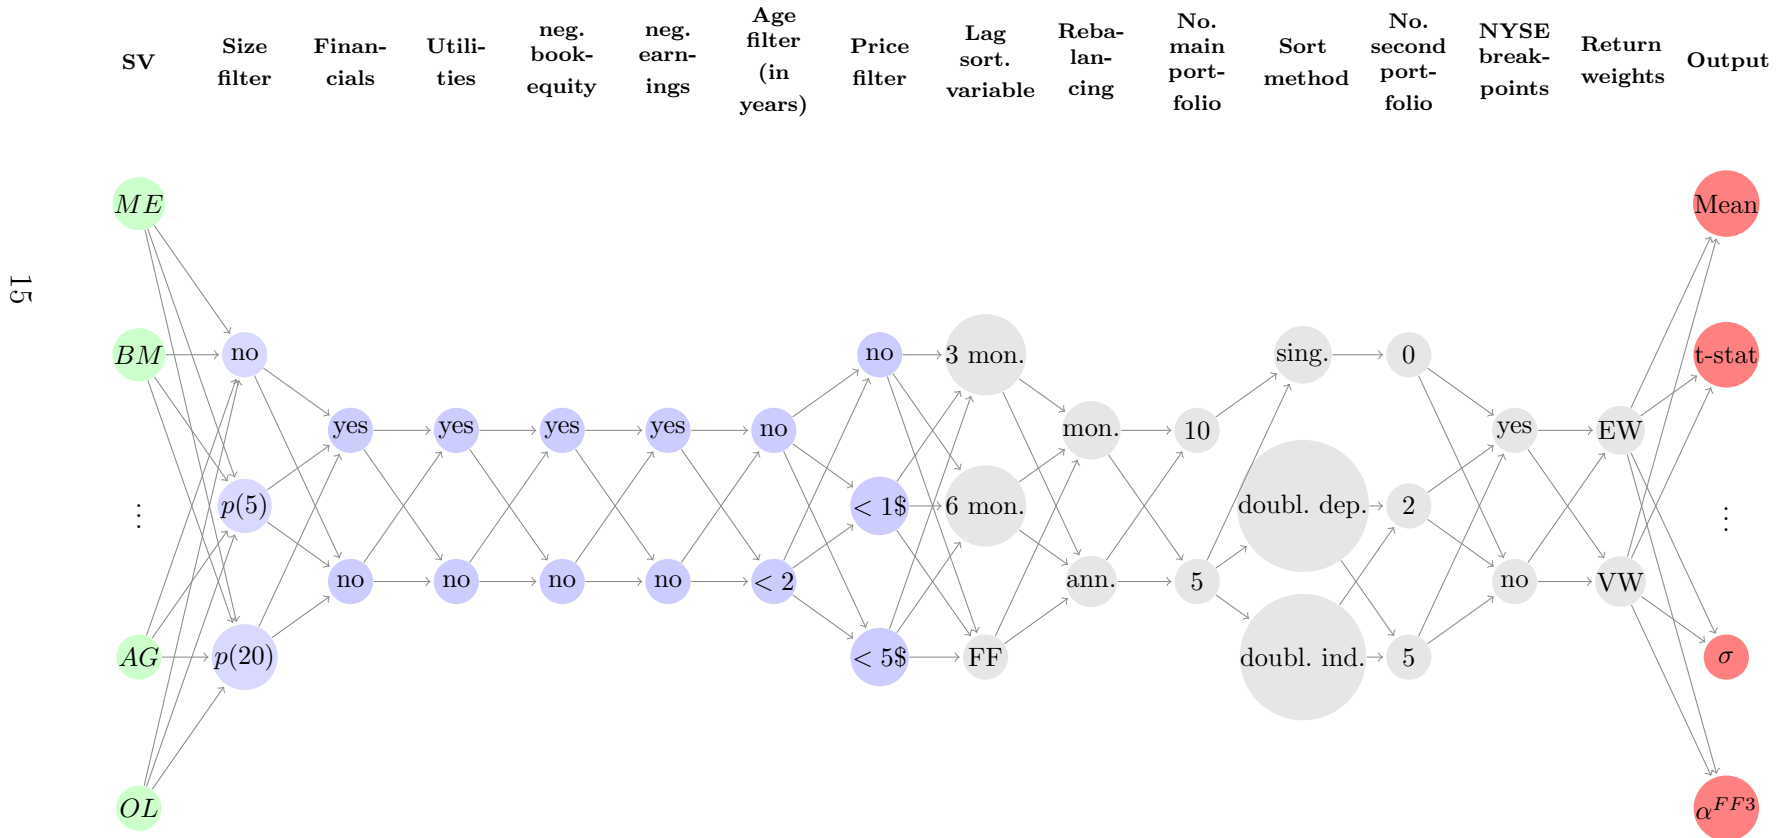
15

SV | Size filter | Financials | Utilities | neg. book-equity | neg. earnings | Age filter (in years) | Price filter | Lag sort. variable | Rebalancing | No. main portfolio | Sort method | No. second portfolio | NYSE breakpoints | Return weights | Output

$ME$
$BM$
$\vdots$
$AG$
$OL$

no
$p(5)$
$p(20)$

yes
no

yes
no

yes
no

yes
no

no
$< 2$

no
$< 1\$$
$< 5\$$

3 mon.
6 mon.
FF

mon.
ann.

10
5

sing.
doubl. dep.
doubl. ind.

0
2
5

yes
no

EW
VW

Mean
t-stat
$\vdots$
$\sigma$
$\alpha^{FF3}$